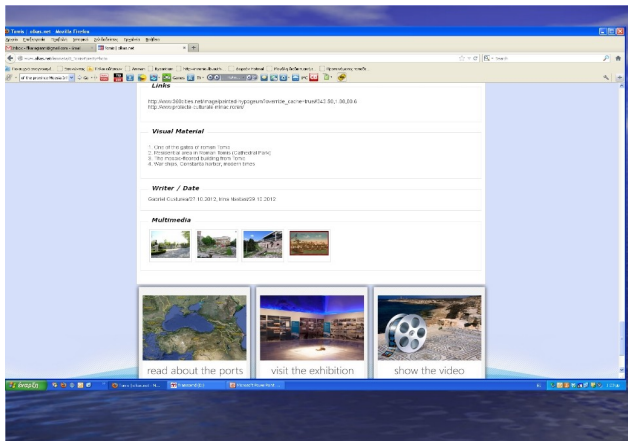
Tomis | elias.net - Mozilla Firefox

Links

http://www.360cities.net/image/painted-sycopeum/favorite_scene-true#342.50,1.00,89.6
http://www.protectie culturala.ro/mac/index/

Visual Material

1. One of the gates of Roman Tomis
2. Residential area in Roman Tomis (Cathedral Park)
3. The mosaic-floored building from Tomis
4. War ships, Constanta Harbor, modern times

Writer / Date

Gabriel Custurea/27.10.2012, Irina Nastasi/29.12.2012

Multimedia

read about the ports

visit the exhibition

show the video

έναρξη